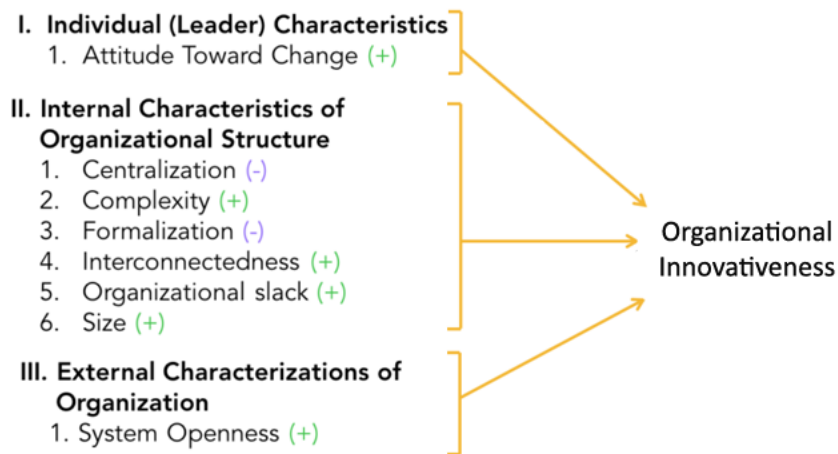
I. Individual (Leader) Characteristics
1. Attitude Toward Change (+)

II. Internal Characteristics of Organizational Structure
1. Centralization (-)
2. Complexity (+)
3. Formalization (-)
4. Interconnectedness (+)
5. Organizational slack (+)
6. Size (+)

III. External Characterizations of Organization
1. System Openness (+)

Organizational Innovativeness